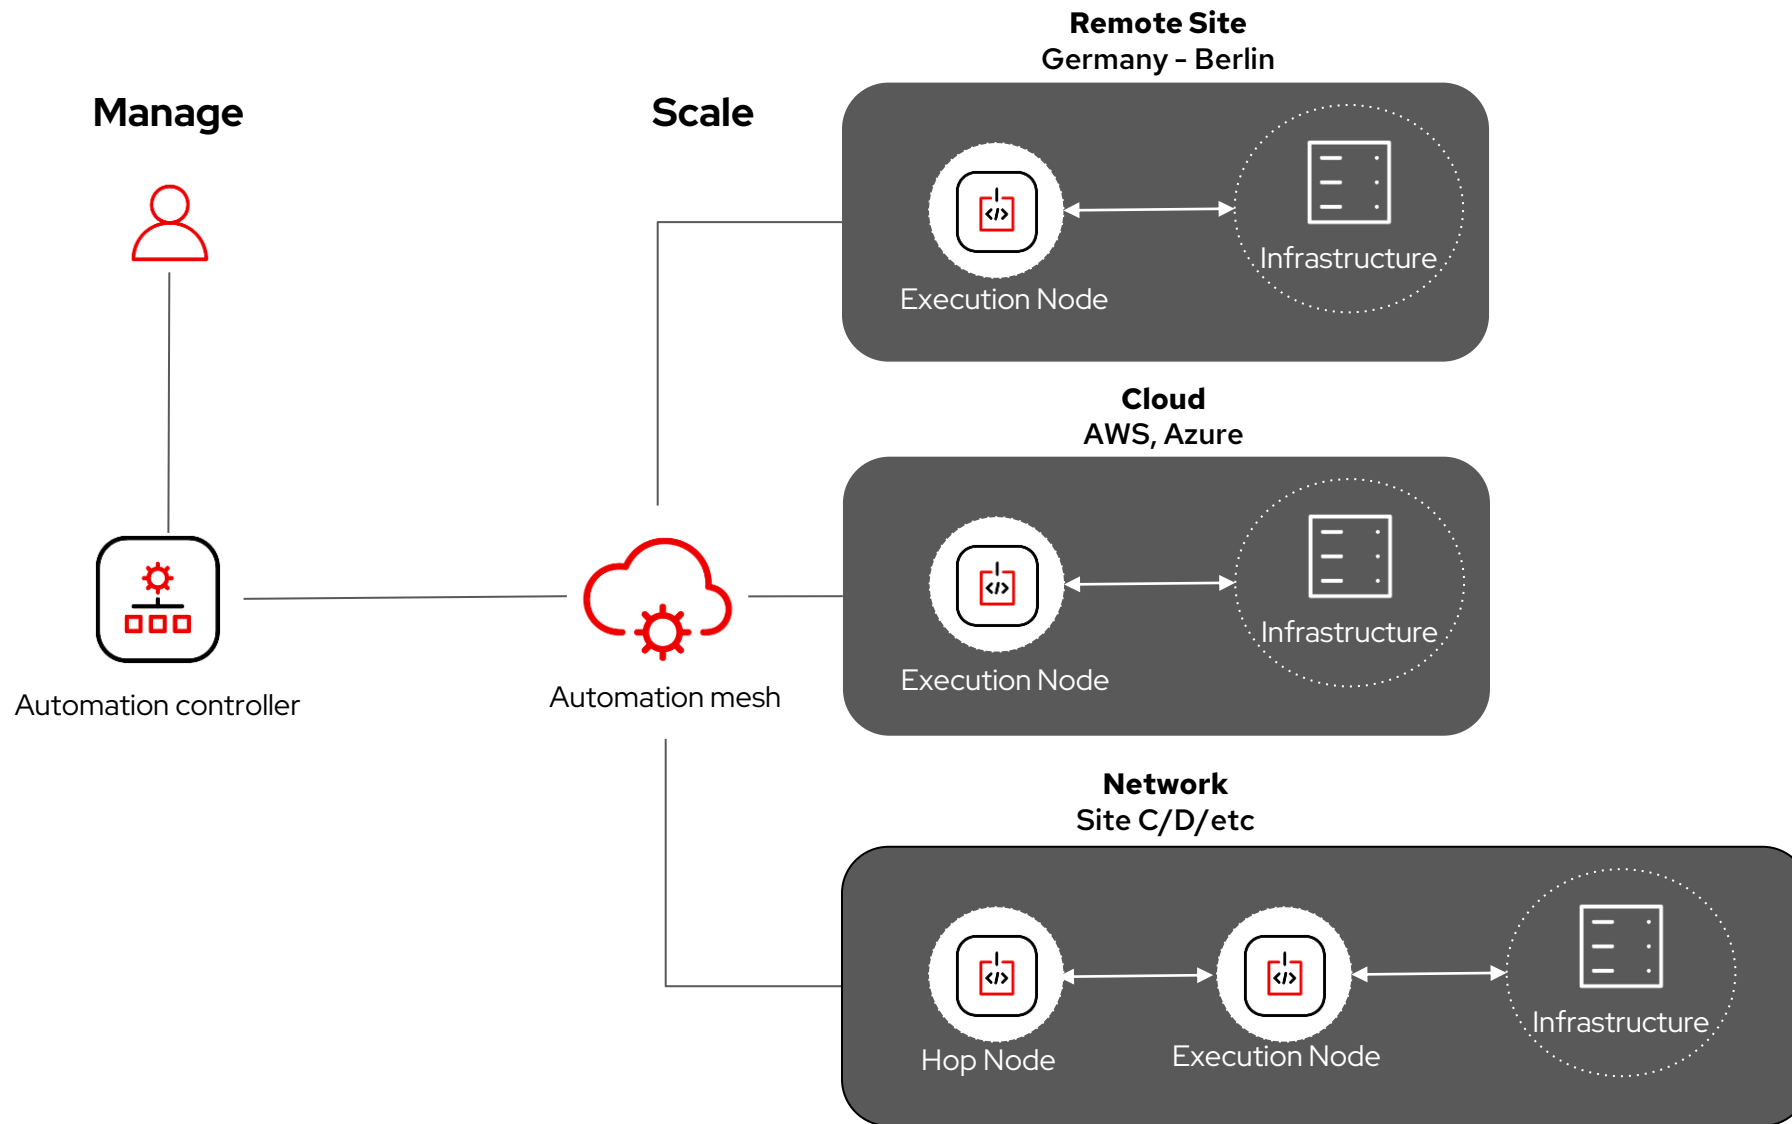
Manage

Scale

Automation controller

Automation mesh

Remote Site
Germany - Berlin

Execution Node

Infrastructure

Cloud
AWS, Azure

Execution Node

Infrastructure

Network
Site C/D/etc

Hop Node

Execution Node

Infrastructure